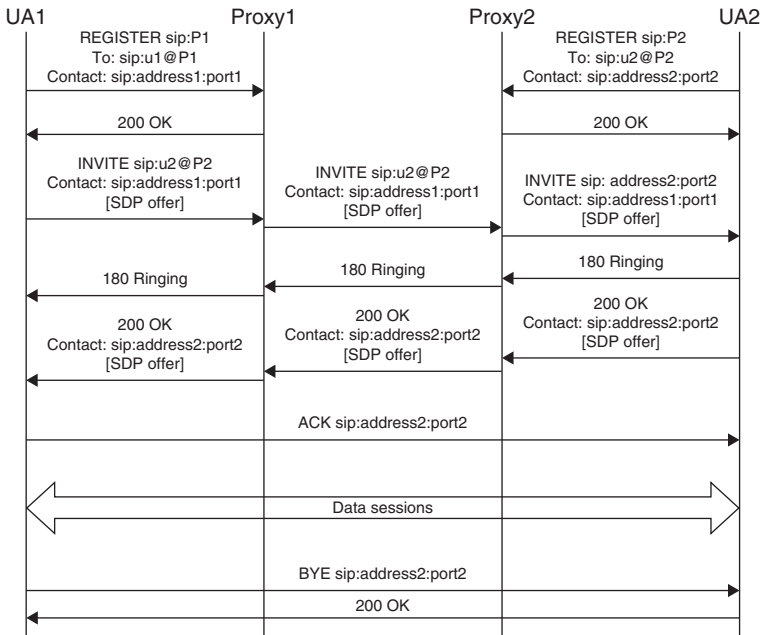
UA1 Proxy1 Proxy2 UA2

REGISTER sip:P1
To: sip:u1@P1
Contact: sip:address1:port1

REGISTER sip:P2
To: sip:u2@P2
Contact: sip:address2:port2

200 OK

200 OK

INVITE sip:u2@P2
Contact: sip:address1:port1
[SDP offer]

INVITE sip:u2@P2
Contact: sip:address1:port1
[SDP offer]

INVITE sip: address2:port2
Contact: sip:address1:port1
[SDP offer]

180 Ringing

180 Ringing

180 Ringing

200 OK
Contact: sip:address2:port2
[SDP offer]

200 OK
Contact: sip:address2:port2
[SDP offer]

200 OK
Contact: sip:address2:port2
[SDP offer]

ACK sip:address2:port2

Data sessions

BYE sip:address2:port2

200 OK